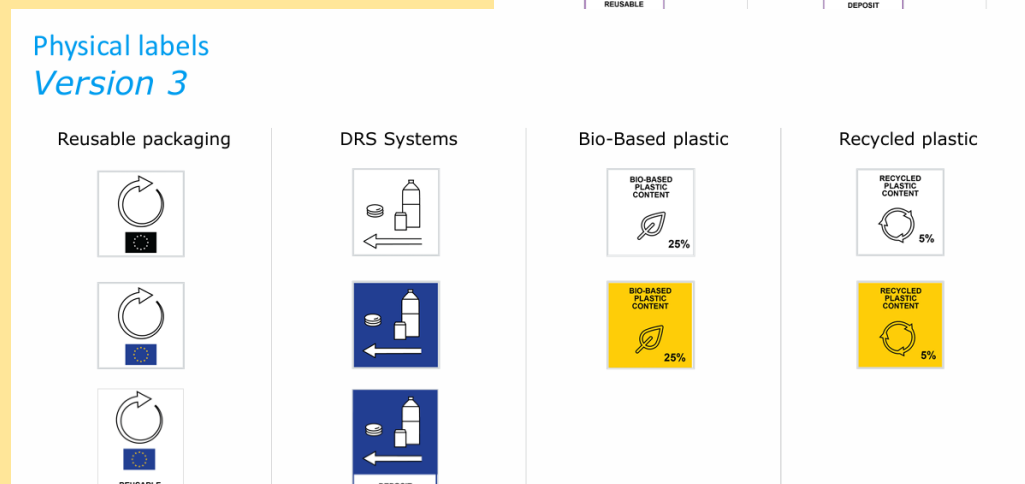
REUSABLE

DEPOSIT

Physical labels
Version 3

Reusable packaging

DRS Systems

Bio-Based plastic

BIO-BASED PLASTIC CONTENT
25%

BIO-BASED PLASTIC CONTENT
25%

Recycled plastic

RECYCLED PLASTIC CONTENT
5%

RECYCLED PLASTIC CONTENT
5%

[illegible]

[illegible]